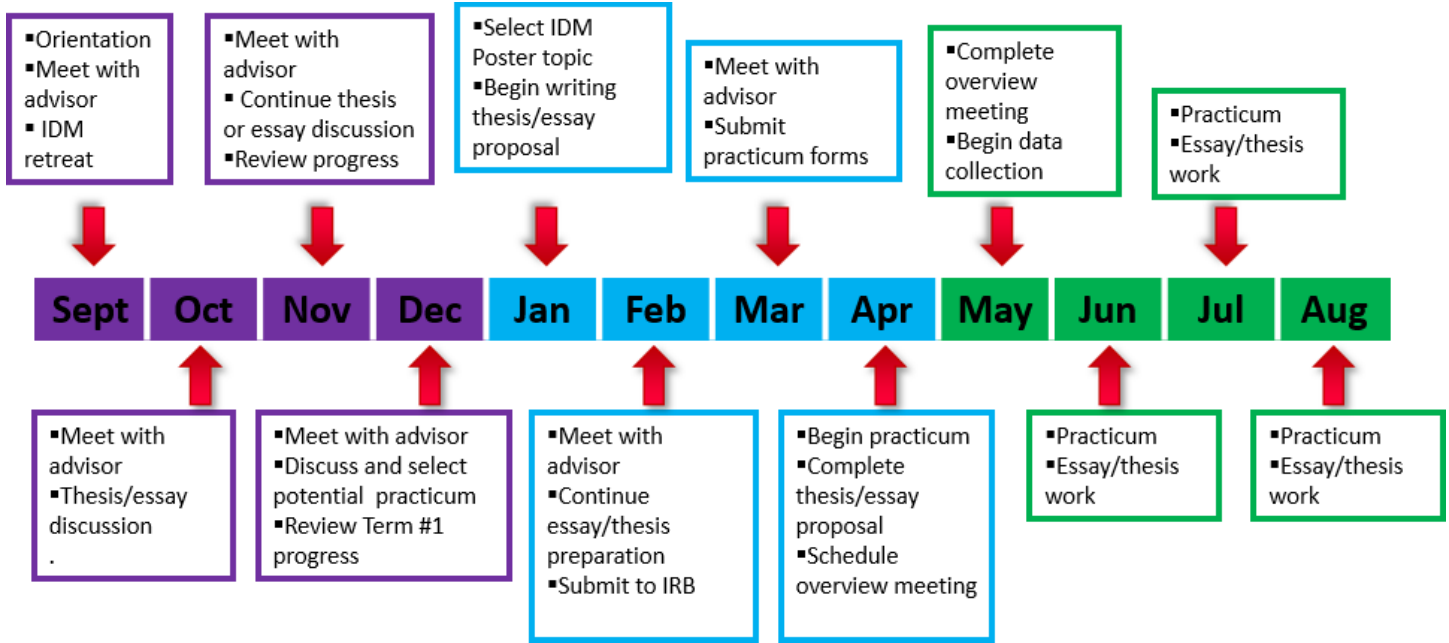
▪Orientation
▪Meet with advisor
▪ IDM retreat

▪Meet with advisor
▪ Continue thesis or essay discussion
▪Review progress

▪Select IDM Poster topic
▪Begin writing thesis/essay proposal

▪Meet with advisor
▪Submit practicum forms

▪Complete overview meeting
▪Begin data collection

▪Practicum
▪Essay/thesis work

| Sept | Oct | Nov | Dec | Jan | Feb | Mar | Apr | May | Jun | Jul | Aug |
|---|---|---|---|---|---|---|---|---|---|---|---|

▪Meet with advisor
▪Thesis/essay discussion
.

▪Meet with advisor
▪Discuss and select potential practicum
▪Review Term #1 progress

▪Meet with advisor
▪Continue essay/thesis preparation
▪Submit to IRB

▪Begin practicum
▪Complete thesis/essay proposal
▪Schedule overview meeting

▪Practicum
▪Essay/thesis work

▪Practicum
▪Essay/thesis work